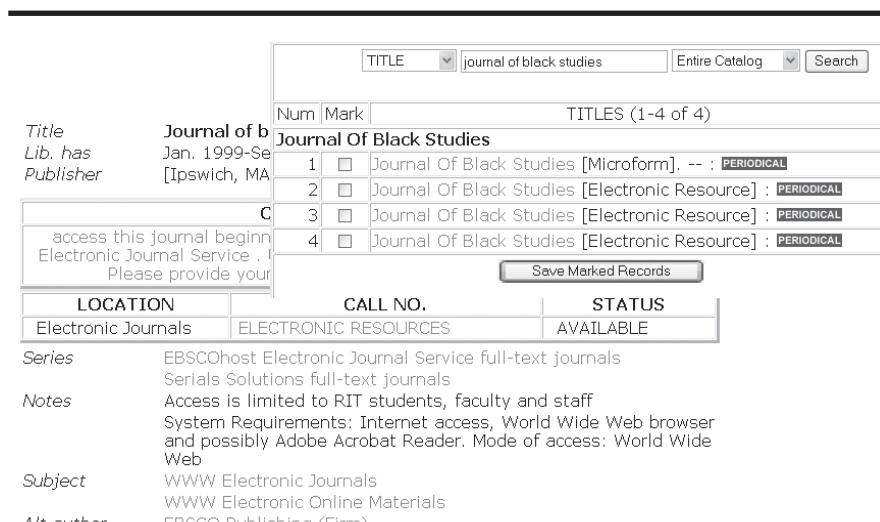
TITLE journal of black studies Entire Catalog Search

| Num | Mark | TITLES (1-4 of 4) |
|---|---|---|
| Journal Of Black Studies | | |
| 1 | | Journal Of Black Studies [Microform]. -- : PERIODICAL |
| 2 | | Journal Of Black Studies [Electronic Resource] : PERIODICAL |
| 3 | | Journal Of Black Studies [Electronic Resource] : PERIODICAL |
| 4 | | Journal Of Black Studies [Electronic Resource] : PERIODICAL |

Save Marked Records

Title Journal of b
Lib. has Jan. 1999-Se
Publisher [Ipswich, MA

C
access this journal beginn
Electronic Journal Service . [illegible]
Please provide your

| LOCATION | CALL NO. | STATUS |
|---|---|---|
| Electronic Journals | ELECTRONIC RESOURCES | AVAILABLE |

Series EBSCOhost Electronic Journal Service full-text journals
Serials Solutions full-text journals
Notes Access is limited to RIT students, faculty and staff
System Requirements: Internet access, World Wide Web browser and possibly Adobe Acrobat Reader. Mode of access: World Wide Web
Subject WWW Electronic Journals
WWW Electronic Online Materials
Alt author EBSCO Publishing (Firm)